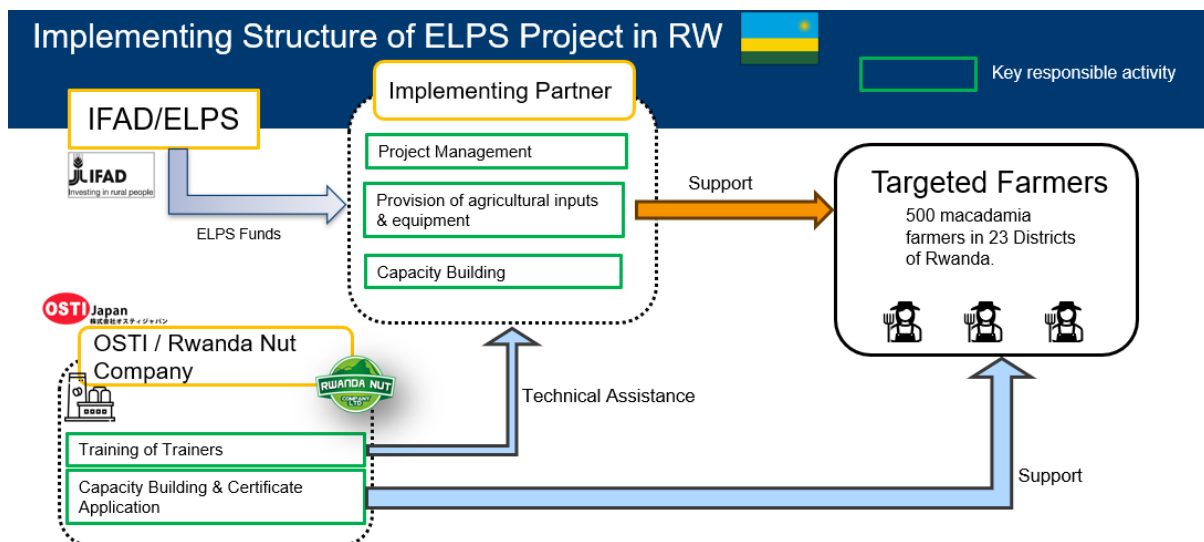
Implementing Structure of ELPS Project in RW

Key responsible activity

IFAD/ELPS

IFAD
Investing in rural people

ELPS Funds

Implementing Partner

Project Management

Provision of agricultural inputs & equipment

Capacity Building

Support

Targeted Farmers

500 macadamia farmers in 23 Districts of Rwanda.

OSTI Japan
株式会社オスティジャパン

OSTI / Rwanda Nut Company

RWANDA NUT
COMPANY LTD

Technical Assistance

Training of Trainers

Capacity Building & Certificate Application

Support